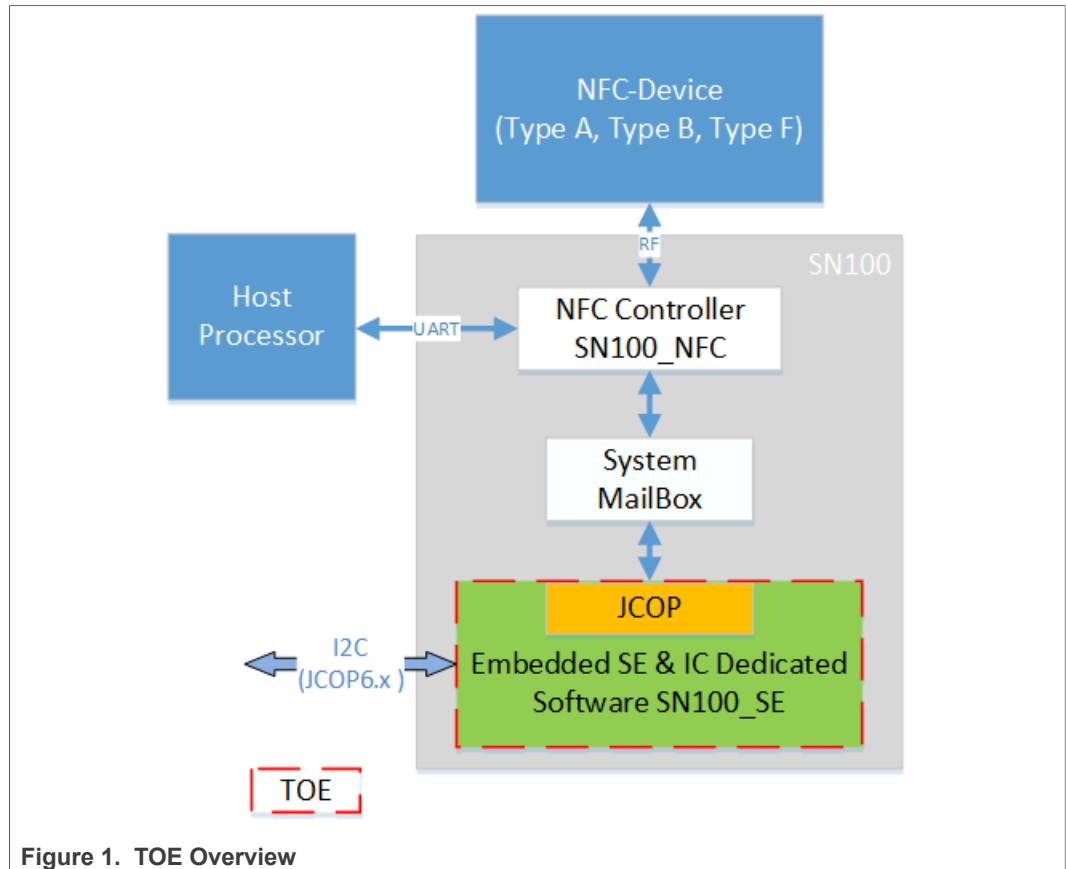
NFC-Device
(Type A, Type B, Type F)

RF

SN100

Host
Processor

UART

NFC Controller
SN100_NFC

System
MailBox

JCOP

I2C
(JCOP6.x )

Embedded SE & IC Dedicated
Software SN100_SE

TOE

Figure 1. TOE Overview